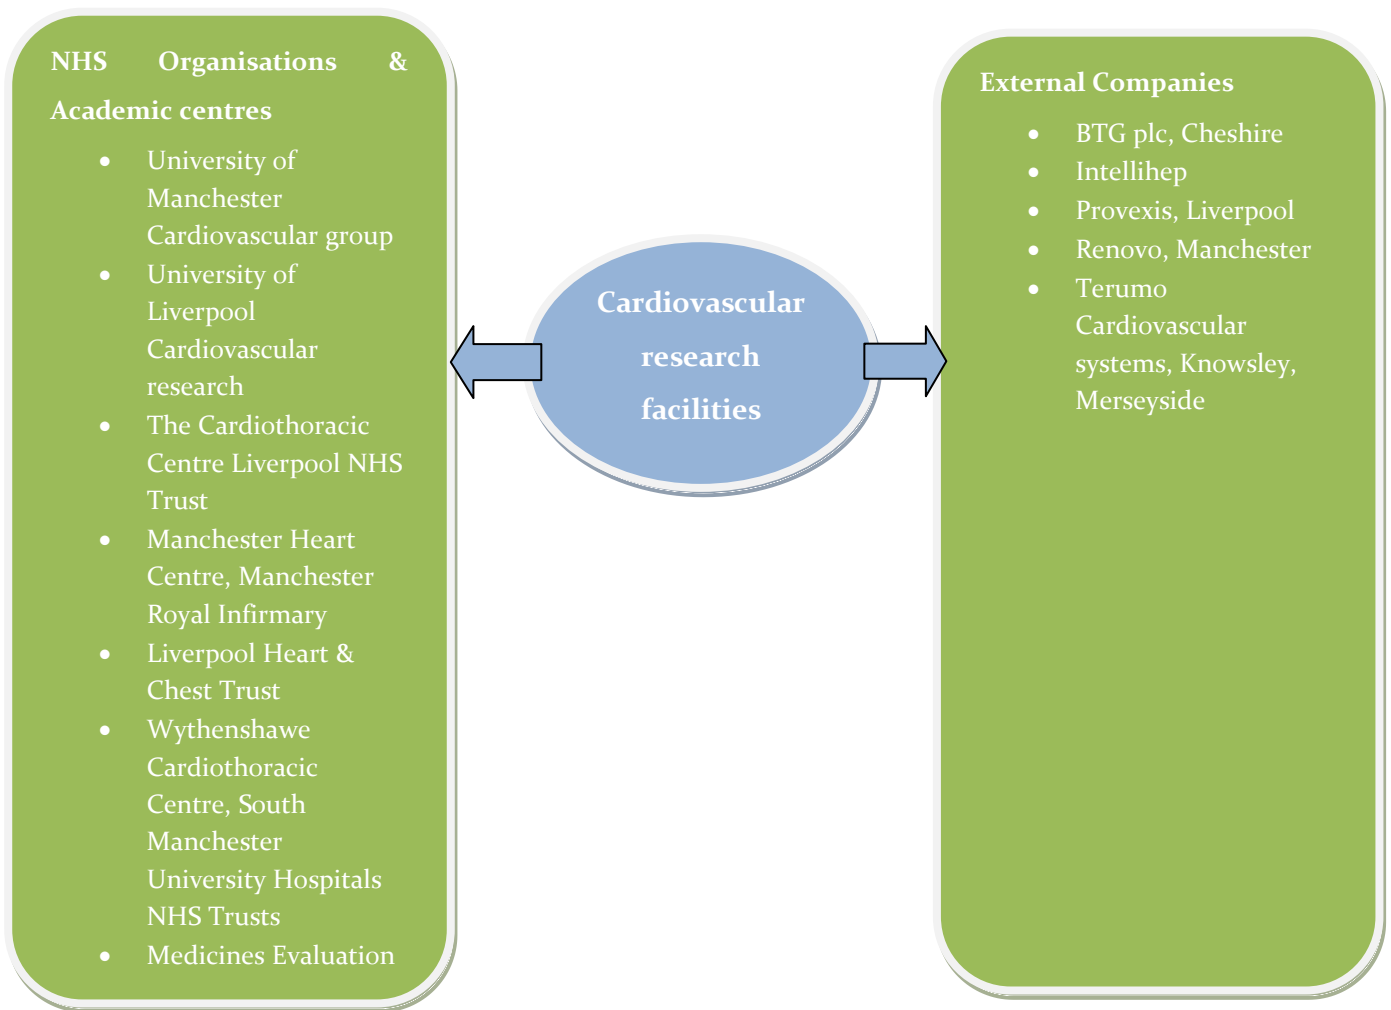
NHS Organisations & Academic centres

- University of Manchester Cardiovascular group
- University of Liverpool Cardiovascular research
- The Cardiothoracic Centre Liverpool NHS Trust
- Manchester Heart Centre, Manchester Royal Infirmary
- Liverpool Heart & Chest Trust
- Wythenshawe Cardiothoracic Centre, South Manchester University Hospitals NHS Trusts
- Medicines Evaluation

Cardiovascular research facilities

External Companies

- BTG plc, Cheshire
- Intellihep
- Provexis, Liverpool
- Renovo, Manchester
- Terumo Cardiovascular systems, Knowsley, Merseyside